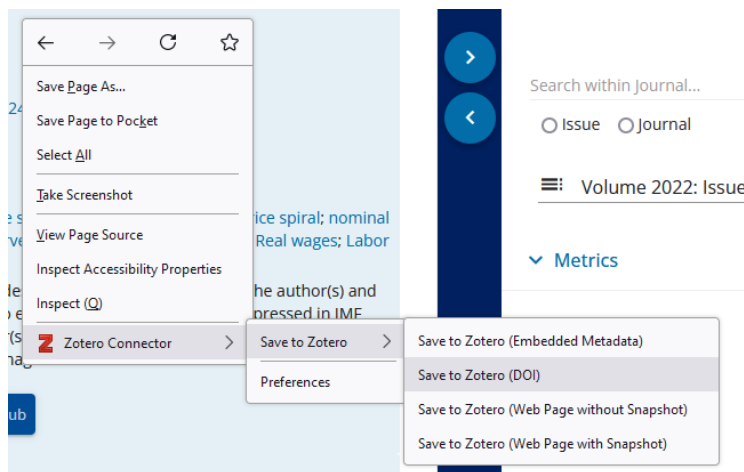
Save Page As...
Save Page to Pocket
Select All
Take Screenshot
View Page Source
Inspect Accessibility Properties
Inspect (Q)
Zotero Connector
Save to Zotero
Preferences
Save to Zotero (Embedded Metadata)
Save to Zotero (DOI)
Save to Zotero (Web Page without Snapshot)
Save to Zotero (Web Page with Snapshot)

24
ice spiral; nominal
Real wages; Labor
he author(s) and
pressed in IMF
ub

Search within Journal...
Issue
Journal
Volume 2022: Issue
Metrics